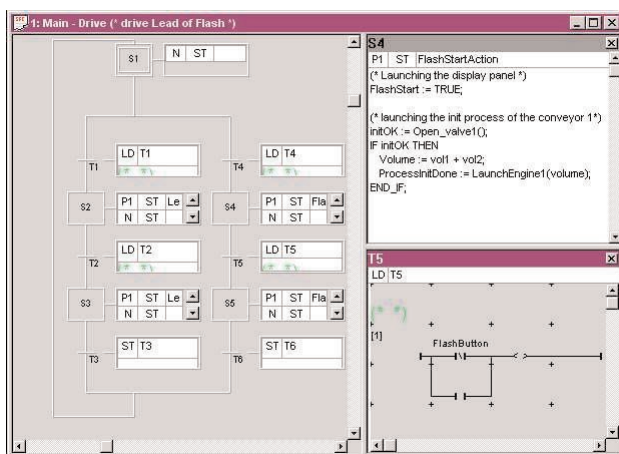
1: Main - Drive (* drive Lead of Flash *)

S1
N ST

T1
LD T1
(* *)
T4
LD T4
(* *)

S2
P1 ST Le
N ST
S4
P1 ST Fla
N ST

T2
LD T2
(* *)
T5
LD T5
(* *)

S3
P1 ST Le
N ST
S5
P1 ST Fla
N ST

T3
ST T3
T6
ST T6

S4
P1 ST FlashStartAction
(* Launching the display panel *)
FlashStart := TRUE;

(* launching the init process of the conveyor 1*)
initOK := Open_valve1();
IF initOK THEN
Volume := vol1 + vol2;
ProcessInitDone := LaunchEngine1(volume);
END_IF;

T5
LD T5
(* *)
[1]
FlashButton